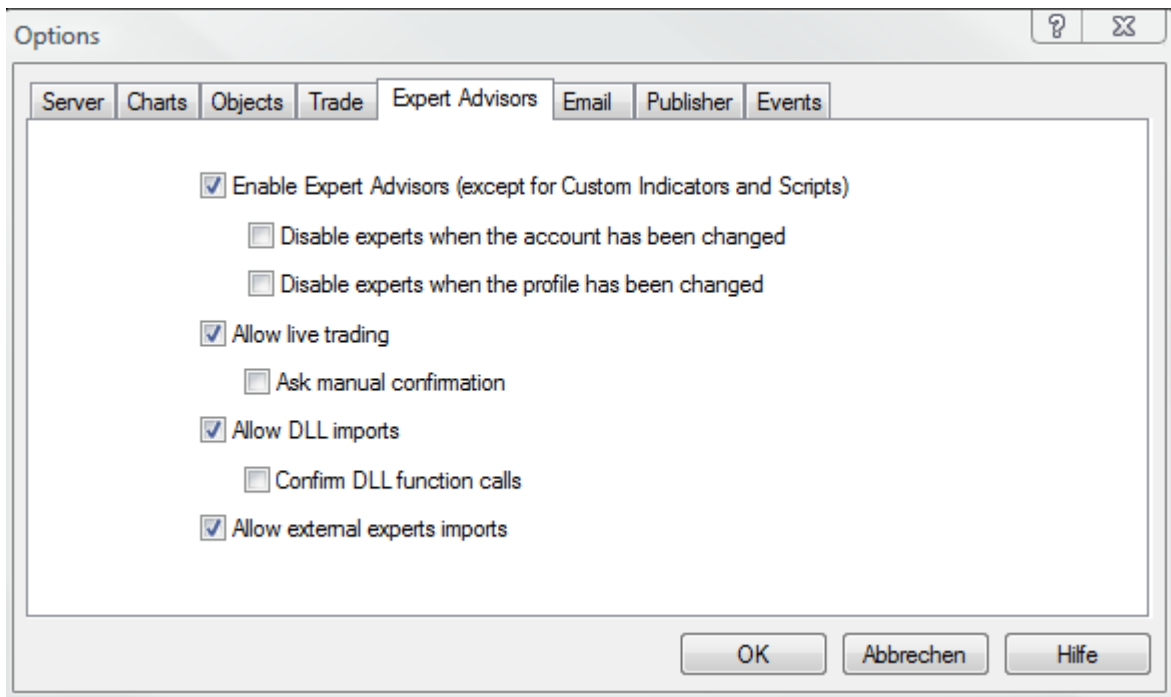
Options

Server | Charts | Objects | Trade | Expert Advisors | Email | Publisher | Events

Enable Expert Advisors (except for Custom Indicators and Scripts)

Disable experts when the account has been changed

Disable experts when the profile has been changed

Allow live trading

Ask manual confirmation

Allow DLL imports

Confirm DLL function calls

Allow external experts imports

OK | Abbrechen | Hilfe